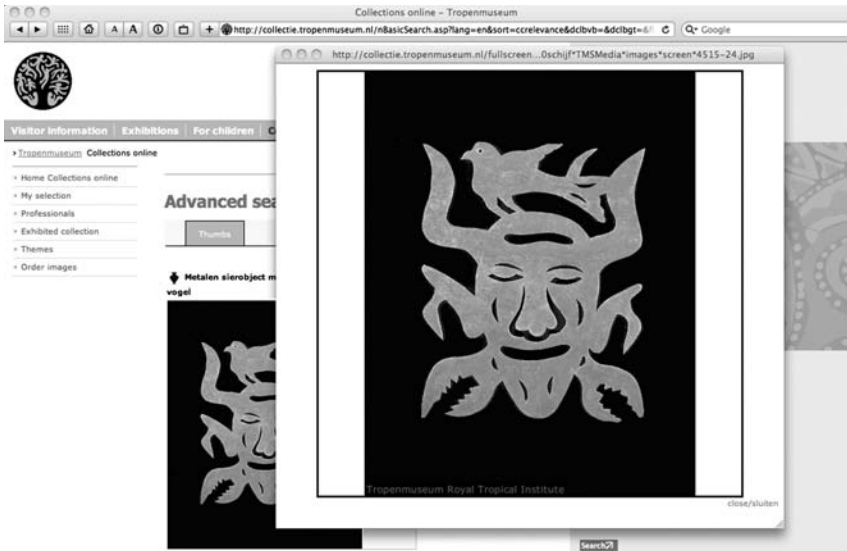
Collections online – Tropenmuseum

A A

http://collectie.tropenmuseum.nl/nBasicSearch.asp?lang=en&sort=ccrelevance&dclbvb=&dclbgt=&

Q• Google

http://collectie.tropenmuseum.nl/fullscreen...0schijf*TMSMedia*images*screen*4515-24.jpg

Visitor information | Exhibitions | For children | C

› Tropenmuseum Collections online

› Home Collections online
› My selection
› Professionals
› Exhibited collection
› Themes
› Order images

Advanced sea

Thumbs

Metalen sierobject m
vogel

Tropenmuseum Royal Tropical Institute

close/sluiten

Search